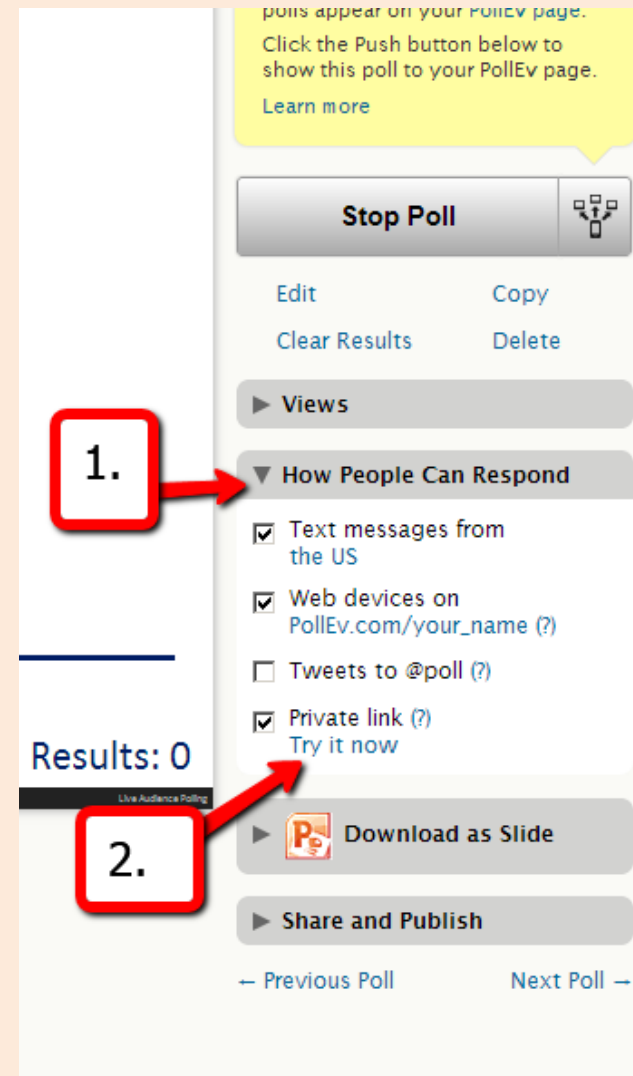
polls appear on your PollEv page.
Click the Push button below to show this poll to your PollEv page.
Learn more

Stop Poll

Edit
Copy
Clear Results
Delete

▶ Views

1.

▼ How People Can Respond

Text messages from the US

Web devices on PollEv.com/your_name (?)

Tweets to @poll (?)

Private link (?)
Try it now

Results: 0

Live Audience Polling

2.

▶ Download as Slide

▶ Share and Publish

← Previous Poll
Next Poll →